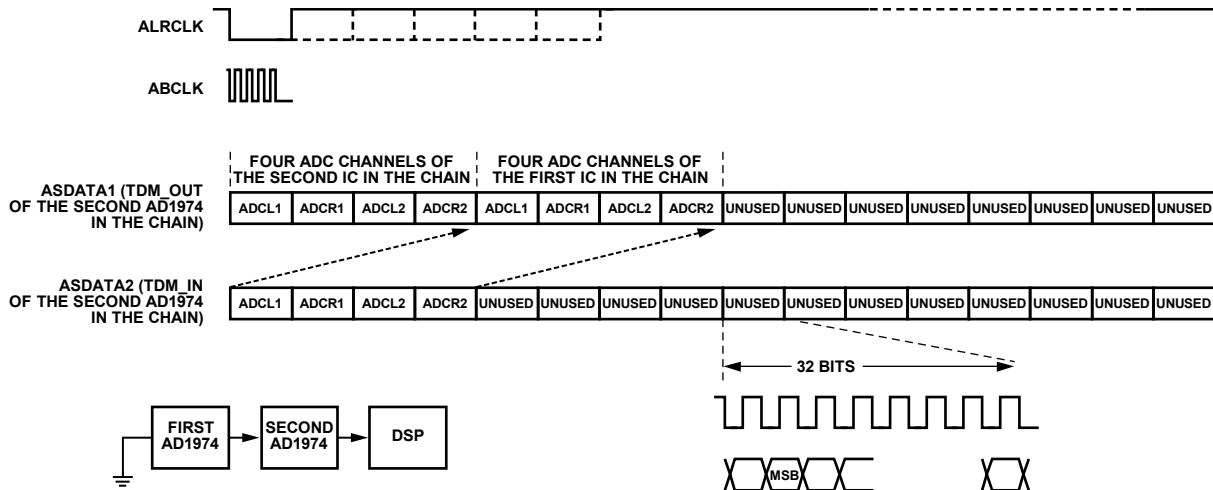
ALRCLK

ABCLK

FOUR ADC CHANNELS OF THE SECOND IC IN THE CHAIN

FOUR ADC CHANNELS OF THE FIRST IC IN THE CHAIN

ASDATA1 (TDM_OUT OF THE SECOND AD1974 IN THE CHAIN)

| ADCL1 | ADCR1 | ADCL2 | ADCR2 | ADCL1 | ADCR1 | ADCL2 | ADCR2 | UNUSED | UNUSED | UNUSED | UNUSED | UNUSED | UNUSED | UNUSED | UNUSED |
|---|---|---|---|---|---|---|---|---|---|---|---|---|---|---|---|

ASDATA2 (TDM_IN OF THE SECOND AD1974 IN THE CHAIN)

| ADCL1 | ADCR1 | ADCL2 | ADCR2 | UNUSED | UNUSED | UNUSED | UNUSED | UNUSED | UNUSED | UNUSED | UNUSED | UNUSED | UNUSED | UNUSED | UNUSED |
|---|---|---|---|---|---|---|---|---|---|---|---|---|---|---|---|

32 BITS

MSB

FIRST AD1974

SECOND AD1974

DSP